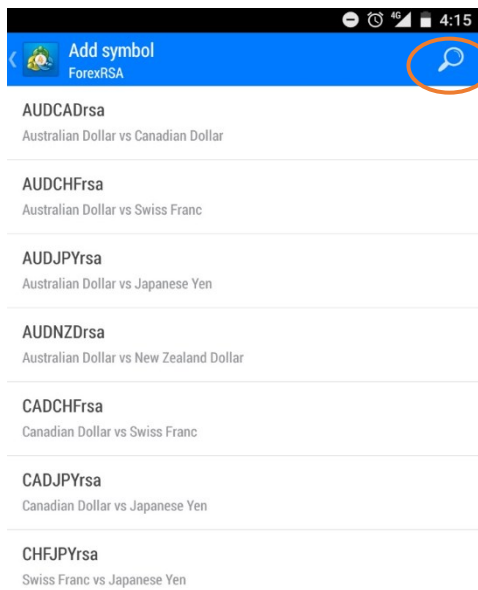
4G 4:15

Add symbol
ForexRSA

AUDCADrsa
Australian Dollar vs Canadian Dollar

AUDCHFrsa
Australian Dollar vs Swiss Franc

AUDJPYrsa
Australian Dollar vs Japanese Yen

AUDNZDrsa
Australian Dollar vs New Zealand Dollar

CADCHFrsa
Canadian Dollar vs Swiss Franc

CADJPYrsa
Canadian Dollar vs Japanese Yen

CHFJPYrsa
Swiss Franc vs Japanese Yen